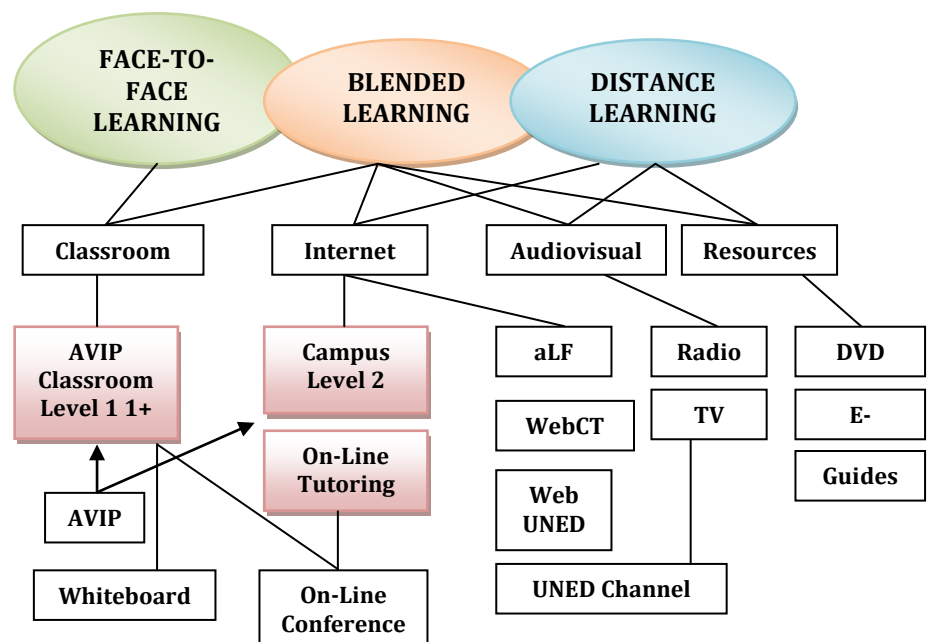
FACE-TO-FACE LEARNING

BLENDED LEARNING

DISTANCE LEARNING

Classroom

Internet

Audiovisual

Resources

AVIP Classroom Level 1 1+

Campus Level 2

aLF

Radio

DVD

WebCT

TV

E-

On-Line Tutoring

Guides

Web UNED

AVIP

Whiteboard

On-Line Conference

UNED Channel